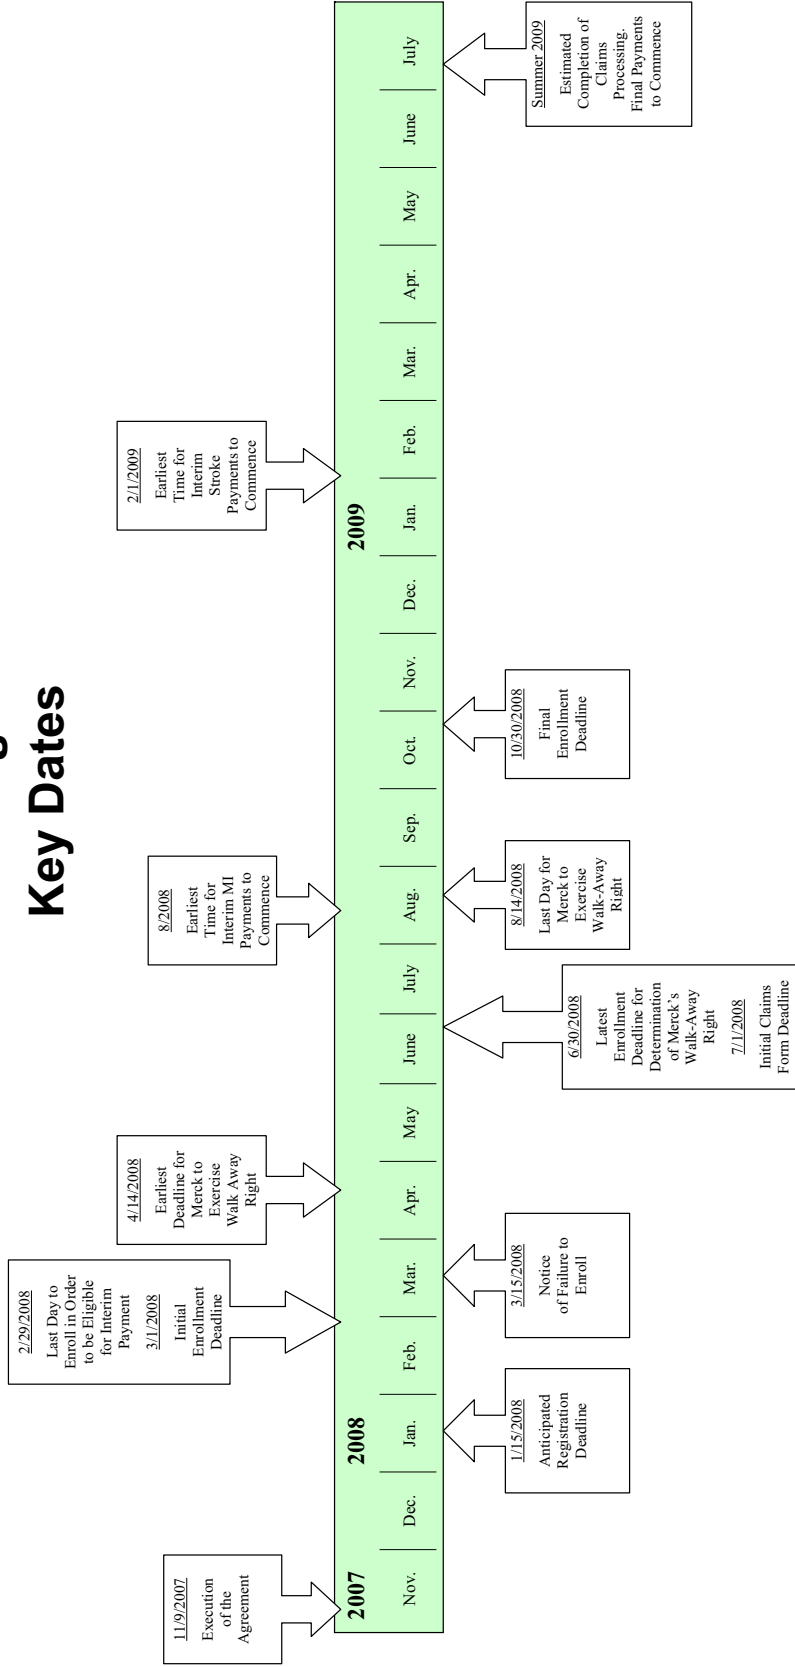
Key Dates

2007 2008 2009

Nov. | Dec. | Jan. | Feb. | Mar. | Apr. | May | June | July | Aug. | Sep. | Oct. | Nov. | Dec. | Jan. | Feb. | Mar. | Apr. | May | June | July

11/9/2007
Execution of the Agreement

1/15/2008
Anticipated Registration Deadline

2/29/2008
Last Day to Enroll in Order to be Eligible for Interim Payment
3/1/2008
Initial Enrollment Deadline

3/15/2008
Notice of Failure to Enroll

4/14/2008
Earliest Deadline for Merck to Exercise Walk Away Right

6/30/2008
Latest Enrollment Deadline for Determination of Merck's Walk-Away Right
7/1/2008
Initial Claims Form Deadline

8/2008
Earliest Time for Interim MI Payments to Commence

8/14/2008
Last Day for Merck to Exercise Walk-Away Right

10/30/2008
Final Enrollment Deadline

2/1/2009
Earliest Time for Interim Stroke Payments to Commence

Summer 2009
Estimated Completion of Claims Processing. Final Payments to Commence